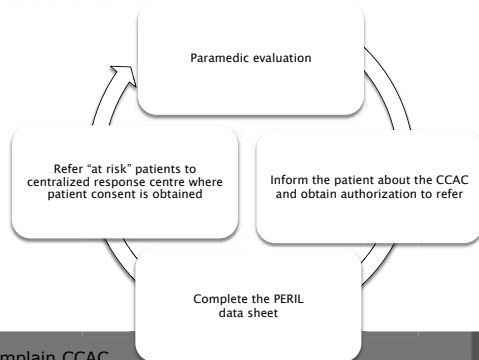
Paramedic evaluation

Inform the patient about the CCAC and obtain authorization to refer

Complete the PERIL data sheet

Refer "at risk" patients to centralized response centre where patient consent is obtained

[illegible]mplain CCAC